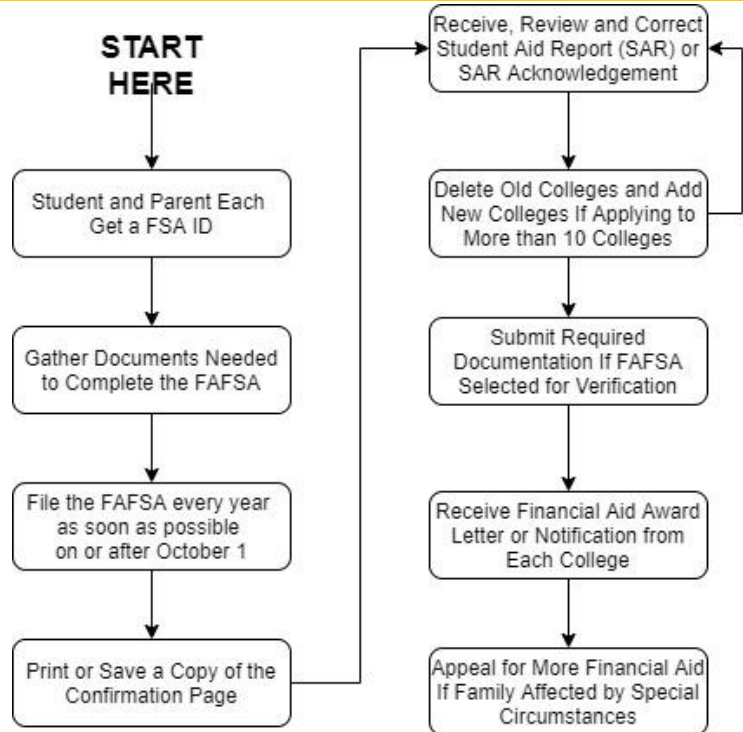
START HERE

Student and Parent Each Get a FSA ID

Gather Documents Needed to Complete the FAFSA

File the FAFSA every year as soon as possible on or after October 1

Print or Save a Copy of the Confirmation Page

Receive, Review and Correct Student Aid Report (SAR) or SAR Acknowledgement

Delete Old Colleges and Add New Colleges If Applying to More than 10 Colleges

Submit Required Documentation If FAFSA Selected for Verification

Receive Financial Aid Award Letter or Notification from Each College

Appeal for More Financial Aid If Family Affected by Special Circumstances